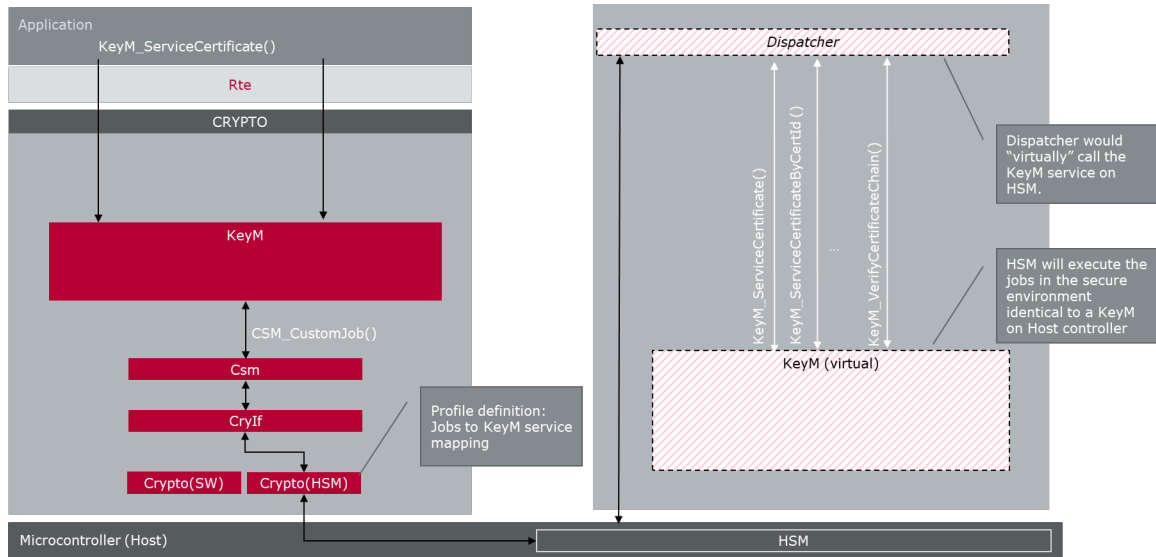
Application

KeyM_ServiceCertificate()

Rte

CRYPTO

KeyM

CSM_CustomJob()

Csm

CryIf

Crypto(SW)

Crypto(HSM)

Profile definition: Jobs to KeyM service mapping

Dispatcher

KeyM_ServiceCertificate()

KeyM_ServiceCertificateByCertId ()

...

KeyM_VerifyCertificateChain()

Dispatcher would "virtually" call the KeyM service on HSM.

HSM will execute the jobs in the secure environment identical to a KeyM on Host controller

KeyM (virtual)

Microcontroller (Host)

HSM